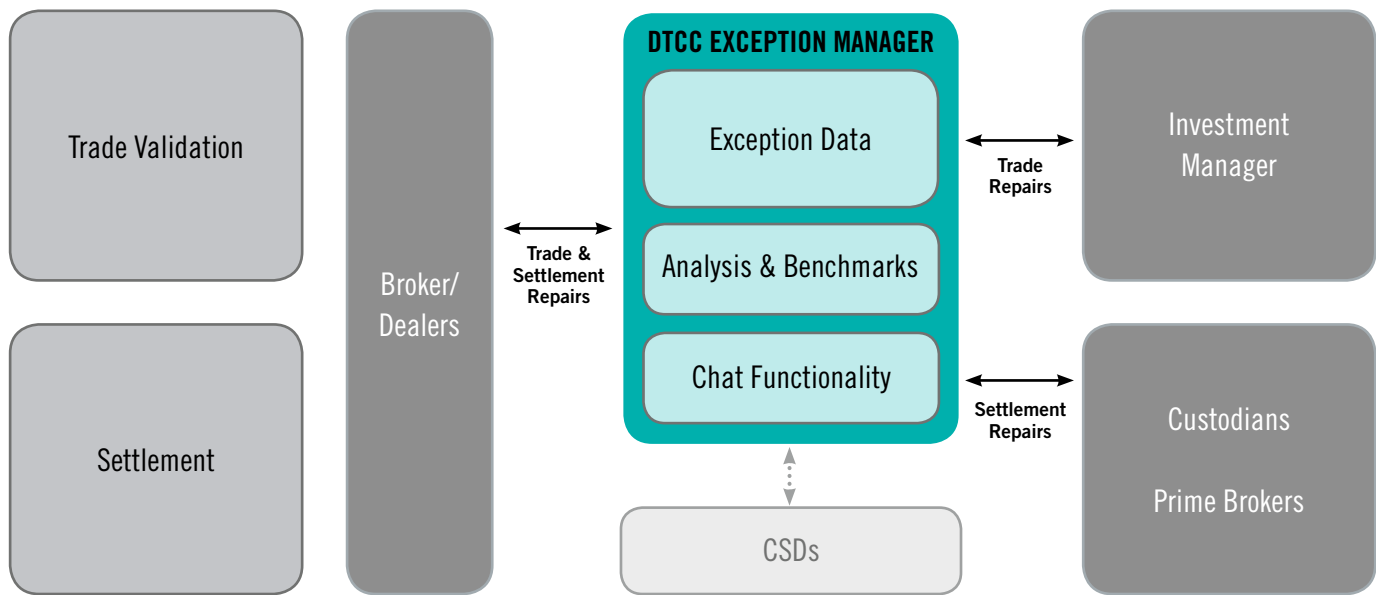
Trade Validation

Settlement

Broker/ Dealers

Trade & Settlement Repairs

DTCC EXCEPTION MANAGER

Exception Data

Analysis & Benchmarks

Chat Functionality

CSDs

Trade Repairs

Settlement Repairs

Investment Manager

Custodians

Prime Brokers